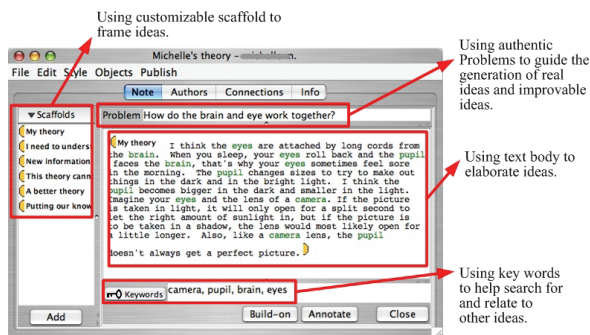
Using customizable scaffold to frame ideas.

Michelle's theory – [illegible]

File Edit Style Objects Publish

Note Authors Connections Info

Scaffolds

My theory
I need to unders
New information
This theory cann
A better theory
Putting our know

Add

Problem How do the brain and eye work together?

My theory I think the eyes are attached by long cords from the brain. When you sleep, your eyes roll back and the pupil faces the brain, that's why your eyes sometimes feel sore in the morning. The pupil changes sizes to try to make out things in the dark and in the bright light. I think the pupil becomes bigger in the dark and smaller in the light. Imagine your eyes and the lens of a camera. If the picture is taken in light, it will only open for a split second to let the right amount of sunlight in, but if the picture is to be taken in a shadow, the lens would most likely open for a little longer. Also, like a camera lens, the pupil doesn't always get a perfect picture.

Keywords camera, pupil, brain, eyes

Build-on Annotate Close

Using authentic Problems to guide the generation of real ideas and improvable ideas.

Using text body to elaborate ideas.

Using key words to help search for and relate to other ideas.